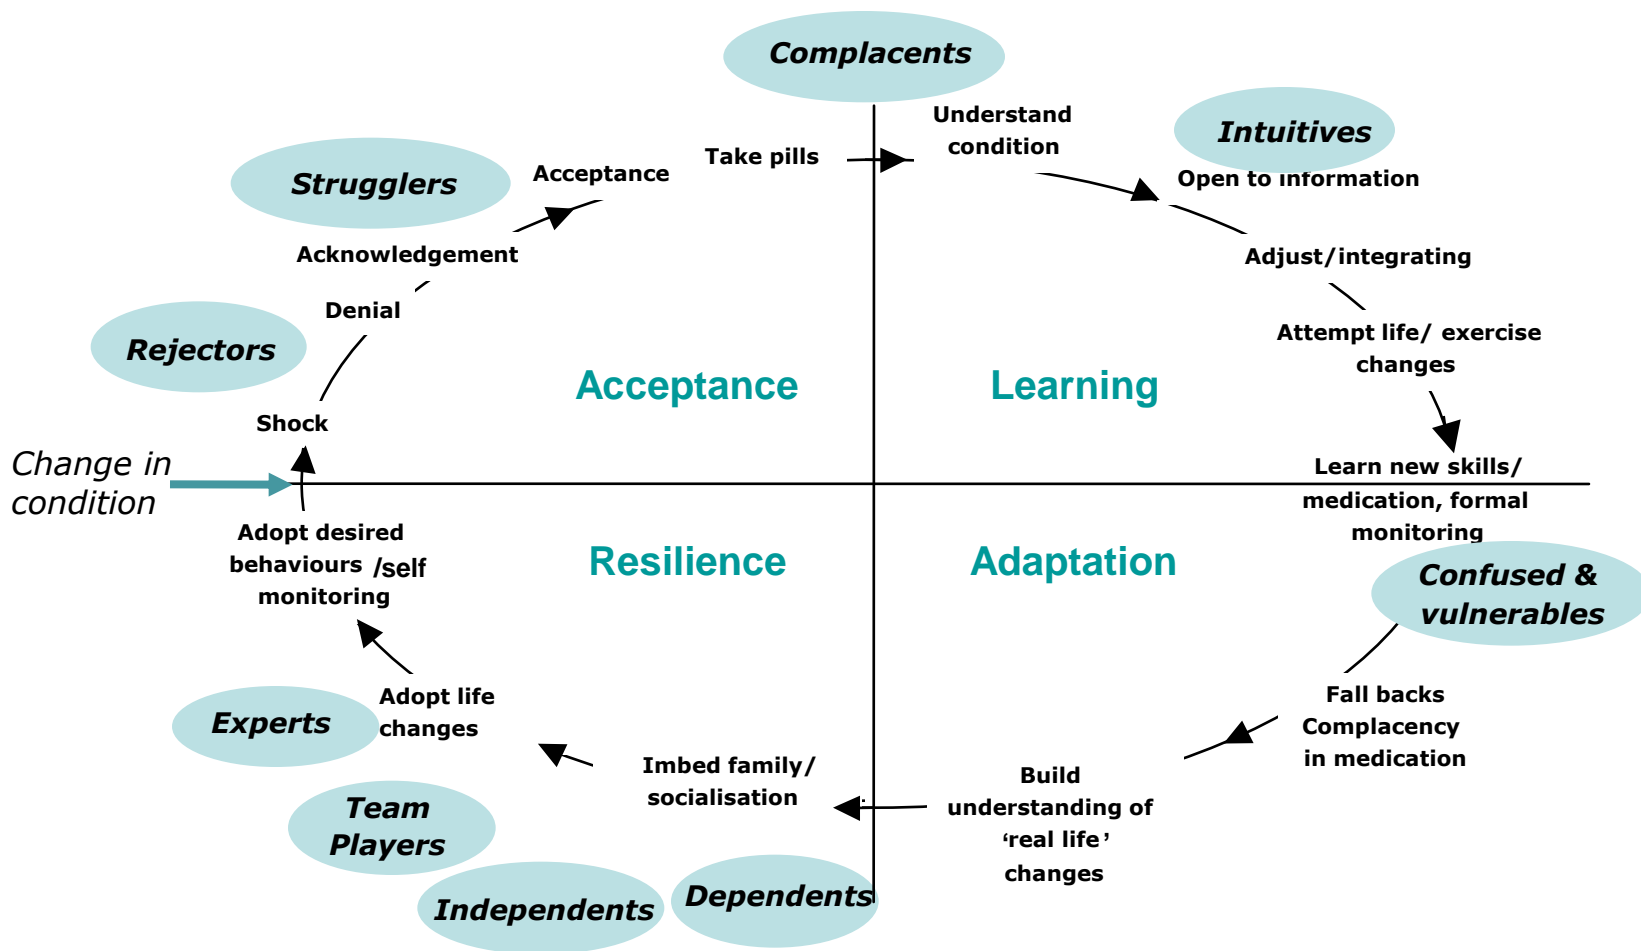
Complacents

Intuitives

Strugglers

Rejectors

Understand condition

Take pills

Acceptance

Acknowledgement

Denial

Shock

Open to information

Adjust/integrating

Attempt life/ exercise changes

Learn new skills/ medication, formal monitoring

Acceptance

Learning

Resilience

Adaptation

Change in condition

Adopt desired behaviours /self monitoring

Confused & vulnerables

Fall backs Complacency in medication

Experts

Adopt life changes

Imbed family/ socialisation

Build understanding of 'real life' changes

Team Players

Independents

Dependents